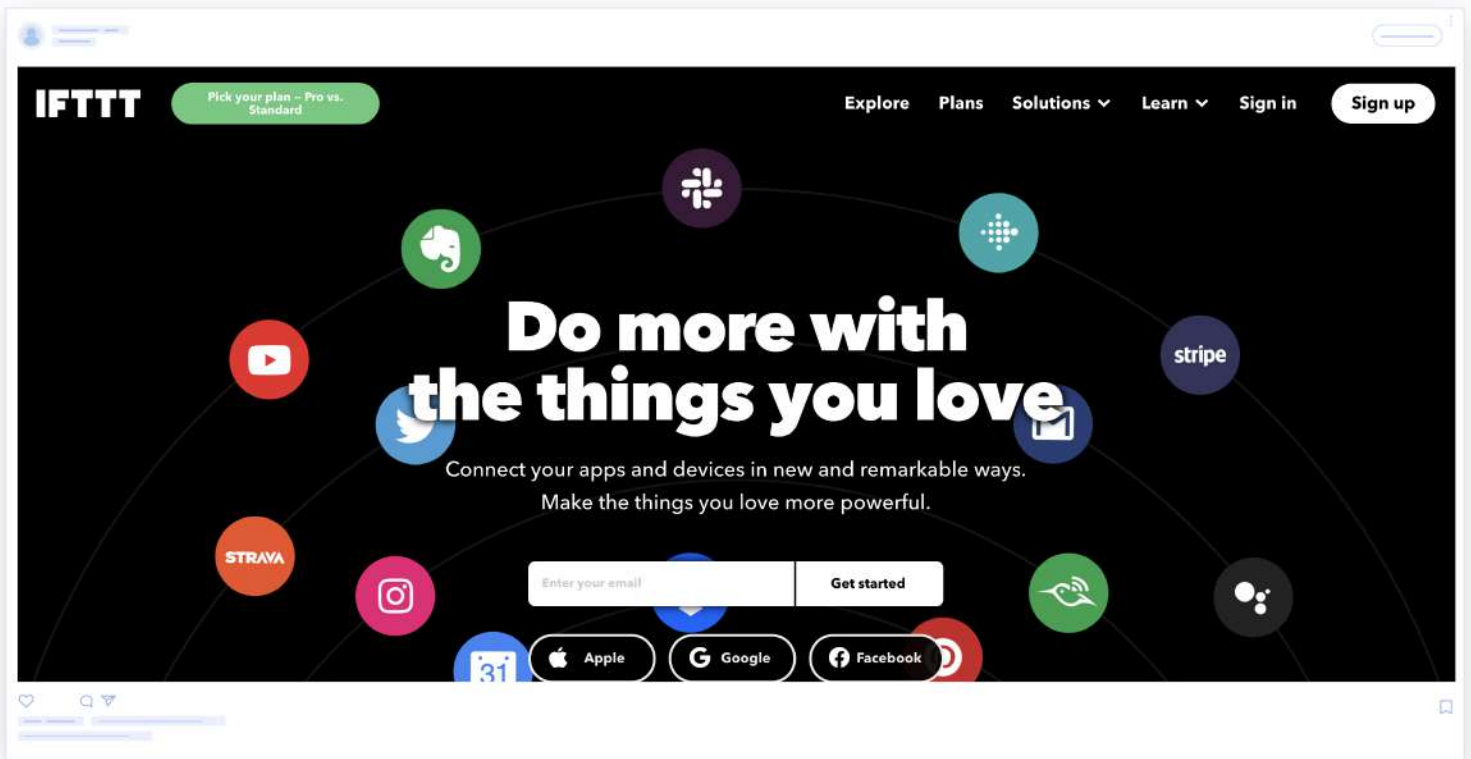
IFTTT

Pick your plan – Pro vs. Standard

Explore Plans Solutions Learn Sign in Sign up

stripe

STRAVA

Do more with the things you love

Connect your apps and devices in new and remarkable ways. Make the things you love more powerful.

Enter your email

Get started

31

Apple Google Facebook